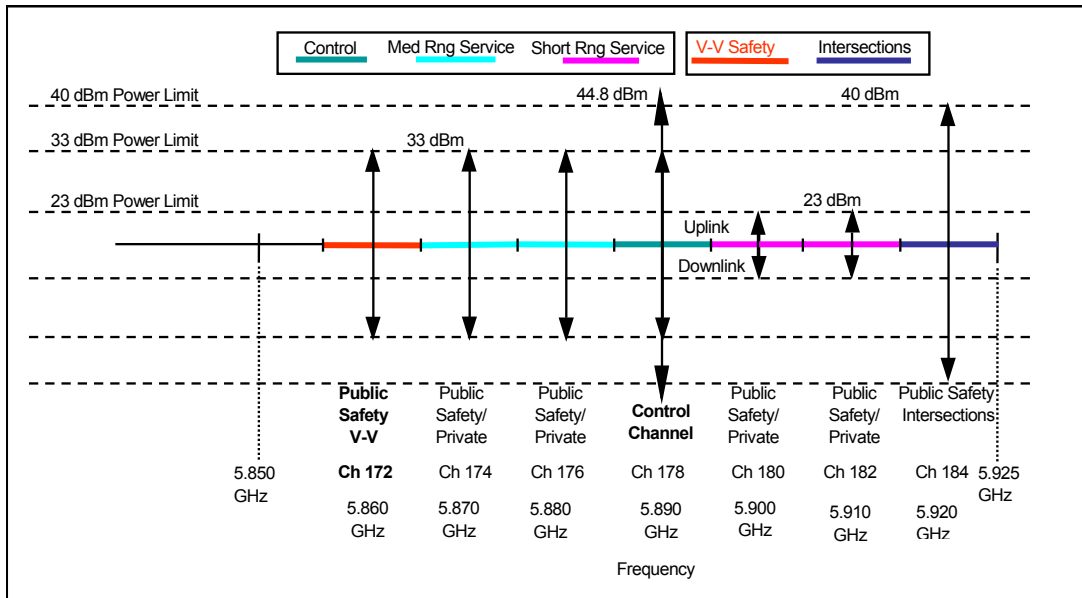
Control Med Rng Service Short Rng Service

V-V Safety Intersections

40 dBm Power Limit

44.8 dBm

40 dBm

33 dBm Power Limit

33 dBm

23 dBm Power Limit

23 dBm

Uplink

Downlink

Public Safety V-V

Public Safety/ Private

Public Safety/ Private

Control Channel

Public Safety/ Private

Public Safety/ Private

Public Safety Intersections

5.850 GHz

Ch 172

Ch 174

Ch 176

Ch 178

Ch 180

Ch 182

Ch 184

5.925 GHz

5.860 GHz

5.870 GHz

5.880 GHz

5.890 GHz

5.900 GHz

5.910 GHz

5.920 GHz

Frequency